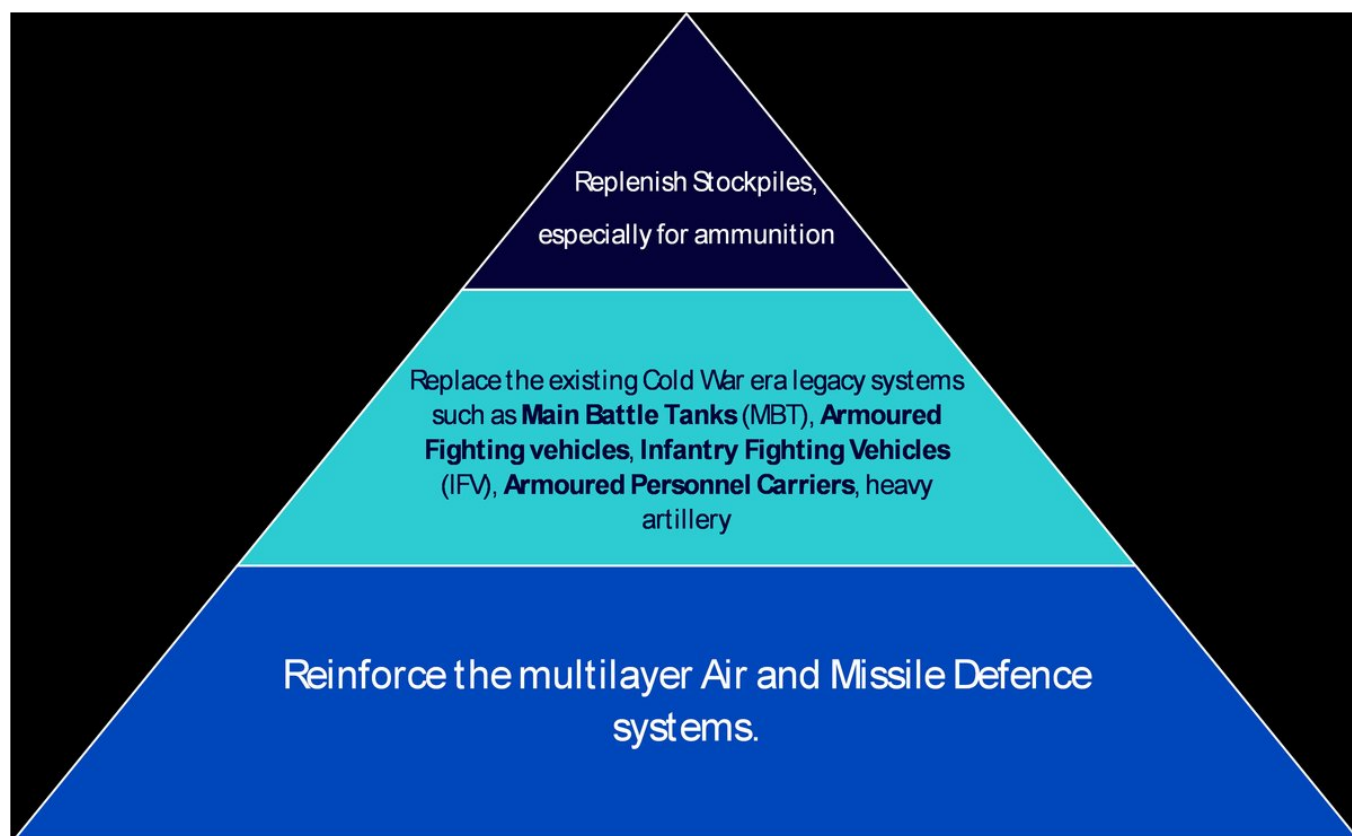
Replenish Stockpiles, especially for ammunition

Replace the existing Cold War era legacy systems such as Main Battle Tanks (MBT), Armoured Fighting vehicles, Infantry Fighting Vehicles (IFV), Armoured Personnel Carriers, heavy artillery

Reinforce the multilayer Air and Missile Defence systems.